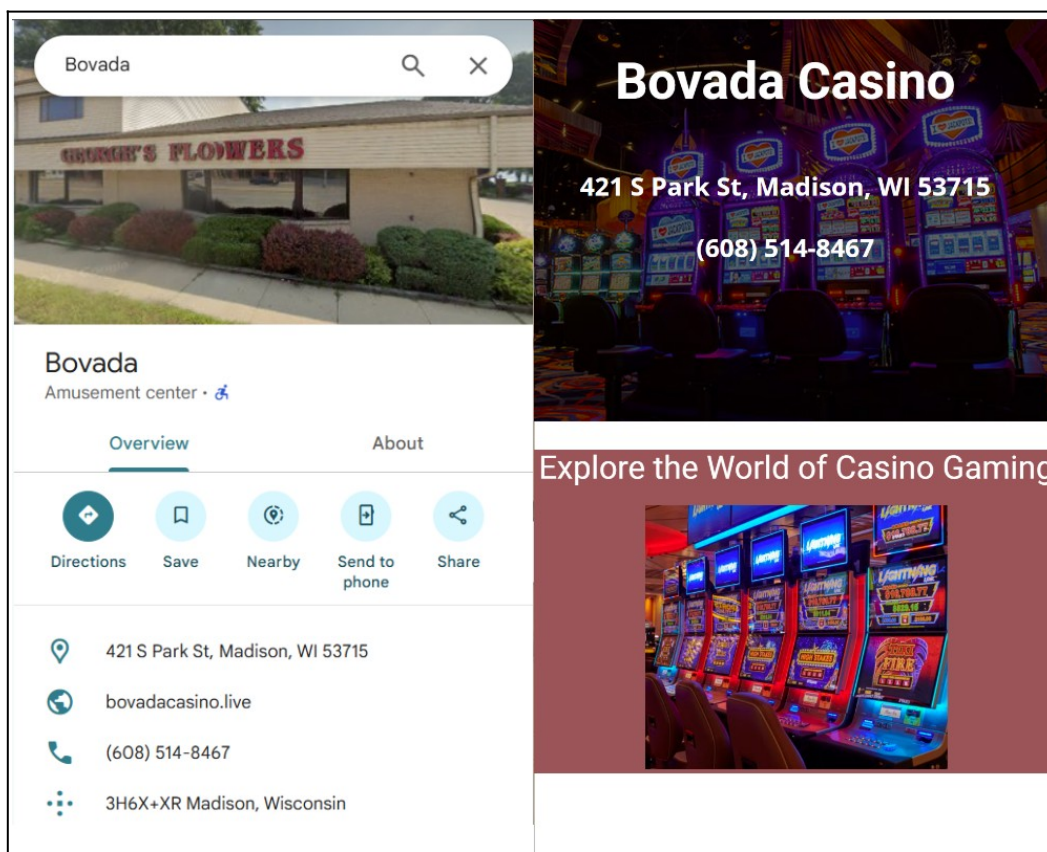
Bovada

GEORGE'S FLOWERS

Bovada
Amusement center ·

Overview
About

Directions
Save
Nearby
Send to phone
Share

421 S Park St, Madison, WI 53715
bovadacasino.live
(608) 514-8467
3H6X+XR Madison, Wisconsin

Bovada Casino

421 S Park St, Madison, WI 53715

(608) 514-8467

Explore the World of Casino Gaming